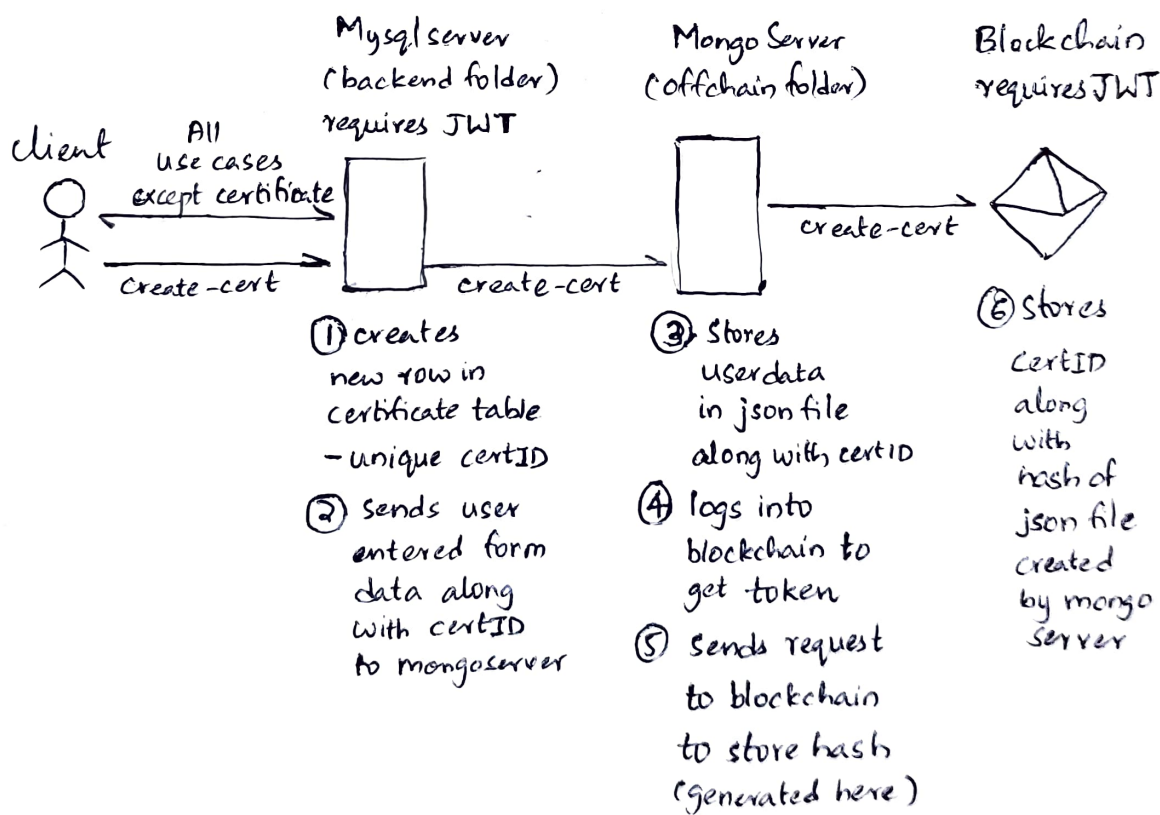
Mysqlserver (backend folder) requires JWT

Mongo Server (offchain folder)

Blockchain requires JWT

client

All use cases except certificate

create-cert

create-cert

create-cert

① creates new row in certificate table - unique certID

② sends user entered form data along with certID to mongoserver

③ Stores userdata in json file along with certID

④ logs into blockchain to get token

⑤ Sends request to blockchain to store hash (generated here)

⑥ Stores CertID along with hash of json file created by mongo server